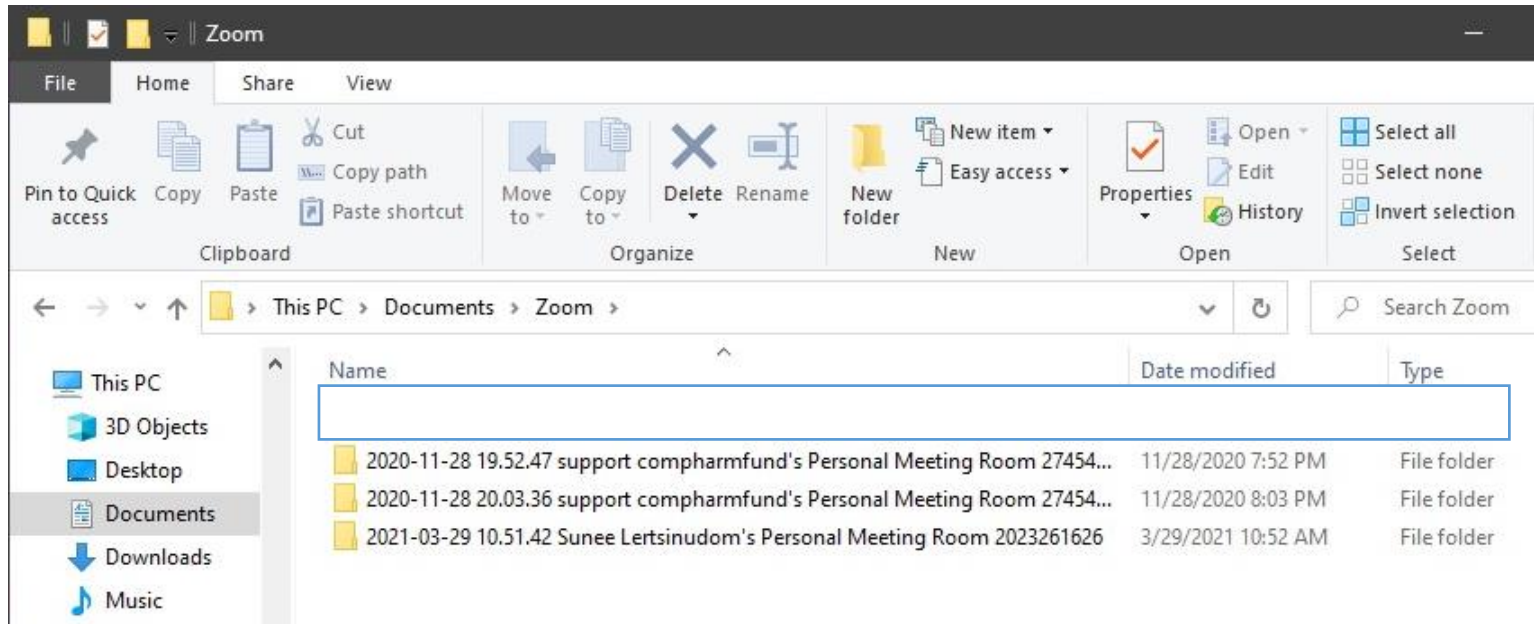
Zoom

File Home Share View

Pin to Quick access Copy Paste Cut Copy path Paste shortcut
Clipboard

Move to Copy to Delete Rename
Organize

New folder New item Easy access
New

Properties Open Edit History
Open

Select all Select none Invert selection
Select

This PC > Documents > Zoom >

Search Zoom

This PC
3D Objects
Desktop
Documents
Downloads
Music

| Name | Date modified | Type |
|---|---|---|
| 2020-11-28 19.52.47 support compharmfund's Personal Meeting Room 27454... | 11/28/2020 7:52 PM | File folder |
| 2020-11-28 20.03.36 support compharmfund's Personal Meeting Room 27454... | 11/28/2020 8:03 PM | File folder |
| 2021-03-29 10.51.42 Sunee Lertsinudom's Personal Meeting Room 2023261626 | 3/29/2021 10:52 AM | File folder |